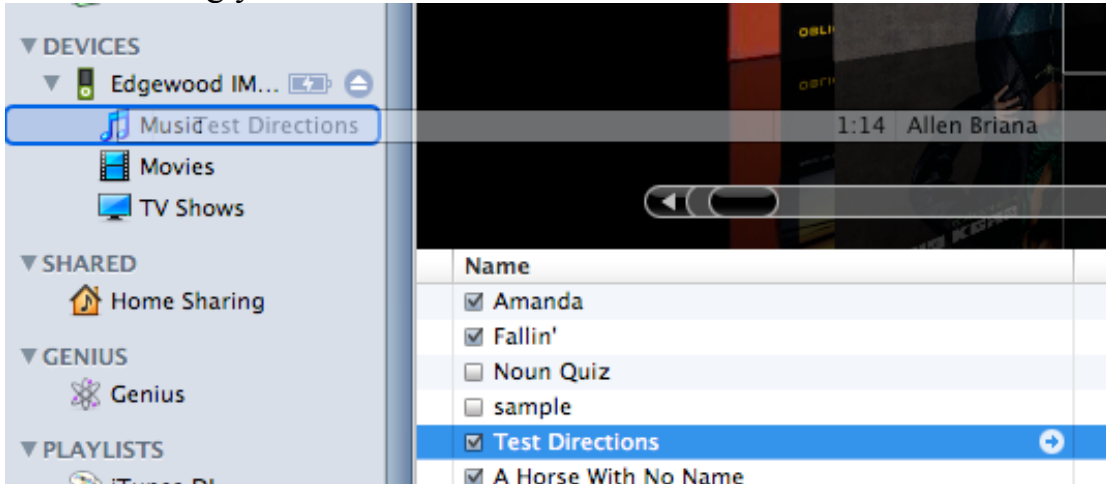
▼ DEVICES
Edgewood IM...
MusicTest Directions 1:14 Allen Briana
Movies
TV Shows
▼ SHARED
Home Sharing
▼ GENIUS
Genius
▼ PLAYLISTS
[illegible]

Name
☑ Amanda
☑ Fallin'
☐ Noun Quiz
☐ sample
☑ Test Directions
☑ A Horse With No Name